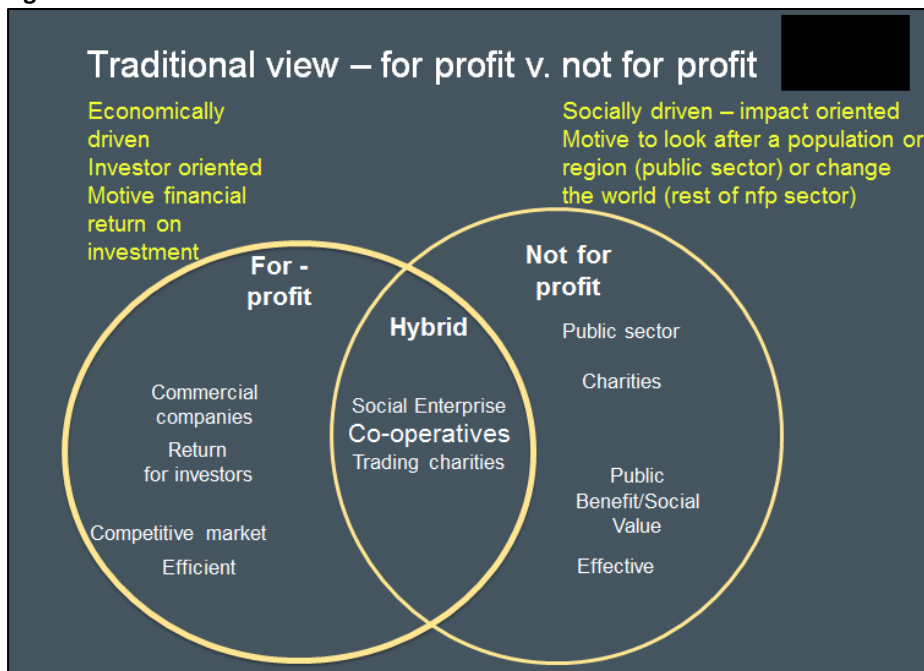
Traditional view – for profit v. not for profit

Economically driven
Investor oriented
Motive financial return on investment

Socially driven – impact oriented
Motive to look after a population or region (public sector) or change the world (rest of nfp sector)

For - profit

Commercial companies
Return for investors

Competitive market
Efficient

Hybrid

Social Enterprise
Co-operatives
Trading charities

Not for profit

Public sector

Charities

Public Benefit/Social Value

Effective